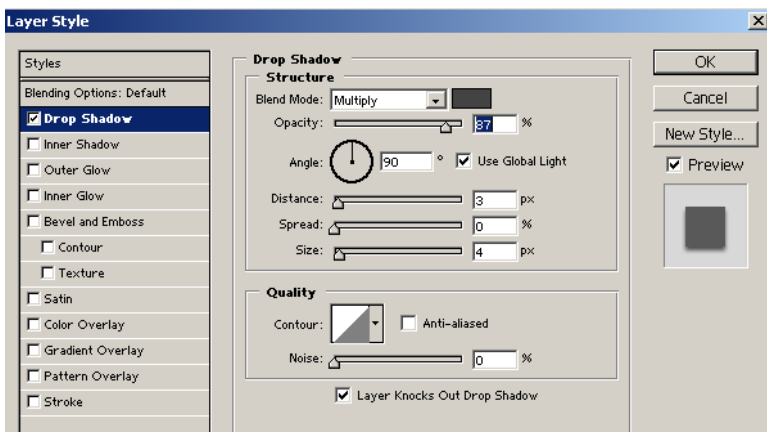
Layer Style

Styles
Blending Options: Default
Drop Shadow
Inner Shadow
Outer Glow
Inner Glow
Bevel and Emboss
Contour
Texture
Satin
Color Overlay
Gradient Overlay
Pattern Overlay
Stroke

Drop Shadow
Structure
Blend Mode: Multiply
Opacity: 87 %
Angle: 90 ° Use Global Light
Distance: 3 px
Spread: 0 %
Size: 4 px

Quality
Contour: Anti-aliased
Noise: 0 %

Layer Knocks Out Drop Shadow

OK
Cancel
New Style...
Preview